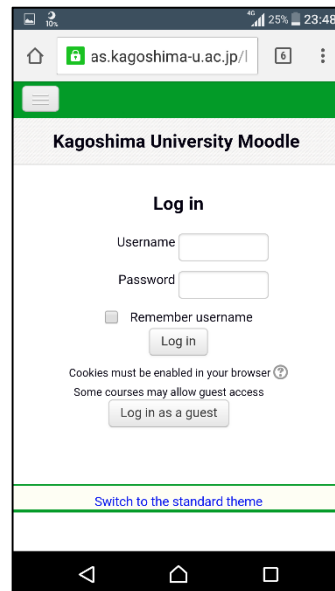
4G 25% 23:48

as.kagoshima-u.ac.jp/l 6

Kagoshima University Moodle

Log in

Username

Password

Remember username

Log in

Cookies must be enabled in your browser

Some courses may allow guest access

Log in as a guest

Switch to the standard theme